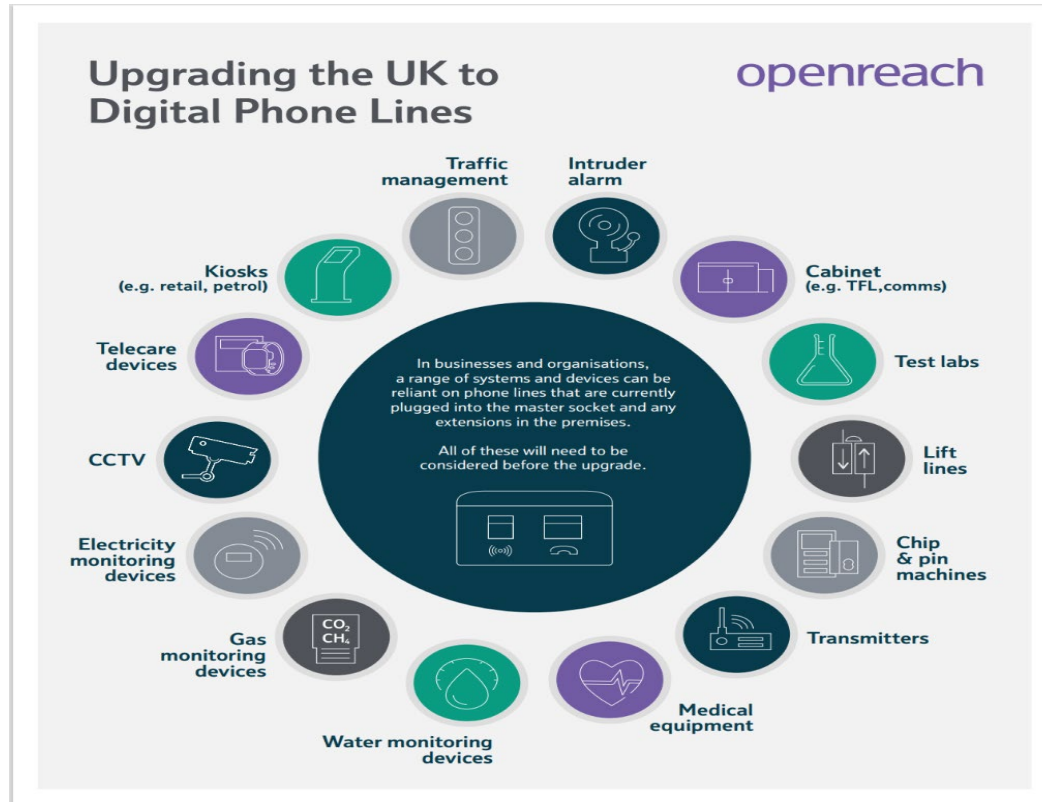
Upgrading the UK to Digital Phone Lines

openreach

Traffic management

Intruder alarm

Kiosks (e.g. retail, petrol)

Cabinet (e.g. TFL,comms)

Telecare devices

Test labs

In businesses and organisations, a range of systems and devices can be reliant on phone lines that are currently plugged into the master socket and any extensions in the premises.

All of these will need to be considered before the upgrade.

CCTV

Lift lines

Electricity monitoring devices

Chip & pin machines

$CO_2$
$CH_4$

Gas monitoring devices

Transmitters

Medical equipment

Water monitoring devices